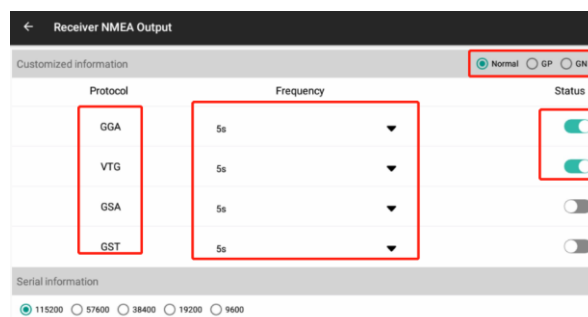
Receiver NMEA Output

Customized information

Normal GP GN

| Protocol | Frequency | Status |
|---|---|---|
| GGA | 5s | |
| VTG | 5s | |
| GSA | 5s | |
| GST | 5s | |

Serial information

115200 57600 38400 19200 9600